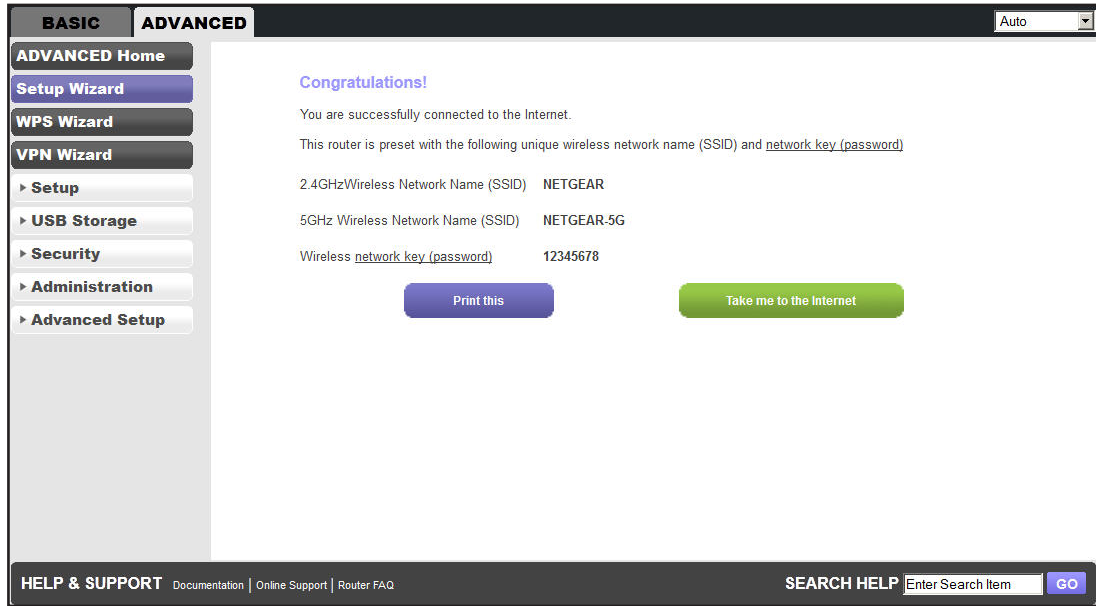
BASIC ADVANCED

Auto

ADVANCED Home
Setup Wizard
WPS Wizard
VPN Wizard
▸ Setup
▸ USB Storage
▸ Security
▸ Administration
▸ Advanced Setup

Congratulations!

You are successfully connected to the Internet.

This router is preset with the following unique wireless network name (SSID) and network key (password)

| | |
|---|---|
| 2.4GHzWireless Network Name (SSID) | NETGEAR |
| 5GHz Wireless Network Name (SSID) | NETGEAR-5G |
| Wireless network key (password) | 12345678 |

Print this

Take me to the Internet

HELP & SUPPORT Documentation | Online Support | Router FAQ

SEARCH HELP Enter Search Item GO